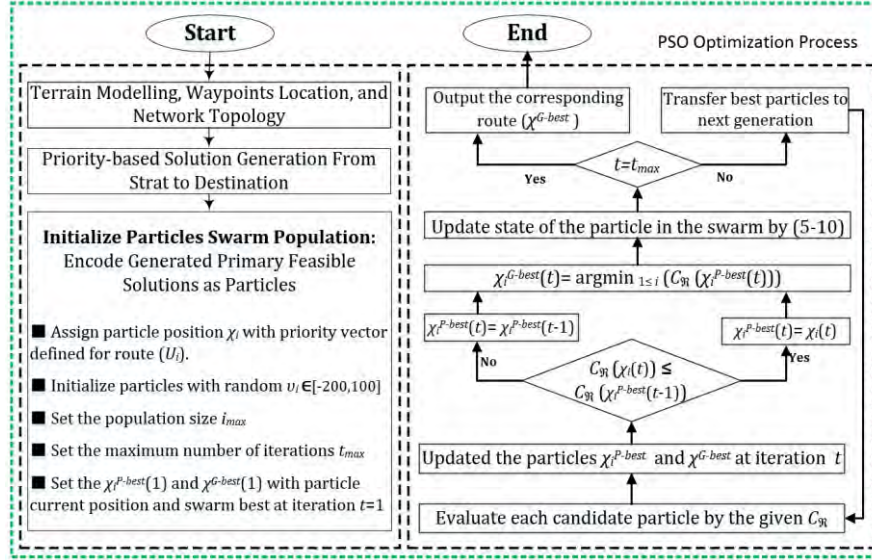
Start

Terrain Modelling, Waypoints Location, and Network Topology

Priority-based Solution Generation From Strat to Destination

**Initialize Particles Swarm Population:**
Encode Generated Primary Feasible Solutions as Particles

■ Assign particle position $\chi_i$ with priority vector defined for route ($U_i$).

■ Initialize particles with random $v_i \in$[-200,100]

■ Set the population size $i_{max}$

■ Set the maximum number of iterations $t_{max}$

■ Set the $\chi_i^{P\text{-}best}(1)$ and $\chi^{G\text{-}best}(1)$ with particle current position and swarm best at iteration $t$=1

End

PSO Optimization Process

Output the corresponding route ($\chi^{G\text{-}best}$)

Transfer best particles to next generation

$t = t_{max}$

Yes

No

Update state of the particle in the swarm by (5-10)

$\chi_i^{G\text{-}best}(t)$= argmin $_{1\leq i}$ ($C_{\Re}$ ($\chi_i^{P\text{-}best}(t)$))

$\chi_i^{P\text{-}best}(t) = \chi_i^{P\text{-}best}(t\text{-}1)$

$\chi_i^{P\text{-}best}(t) = \chi_i(t)$

No

Yes

$C_{\Re}(\chi_i(t)) \leq C_{\Re}(\chi_i^{P\text{-}best}(t\text{-}1))$

Updated the particles $\chi_i^{P\text{-}best}$ and $\chi^{G\text{-}best}$ at iteration $t$

Evaluate each candidate particle by the given $C_{\Re}$